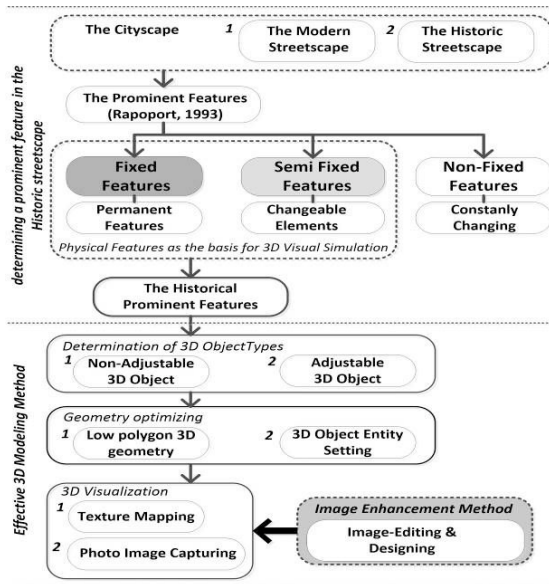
determining a prominent feature in the Historic streetscape

The Cityscape

1 The Modern Streetscape

2 The Historic Streetscape

The Prominent Features (Rapoport, 1993)

Fixed Features

Permanent Features

Semi Fixed Features

Changeable Elements

Non-Fixed Features

Constanly Changing

Physical Features as the basis for 3D Visual Simulation

The Historical Prominent Features

Effective 3D Modeling Method

Determination of 3D ObjectTypes

1 Non-Adjustable 3D Object

2 Adjustable 3D Object

Geometry optimizing

1 Low polygon 3D geometry

2 3D Object Entity Setting

3D Visualization

1 Texture Mapping

2 Photo Image Capturing

Image Enhancement Method

Image-Editing & Designing